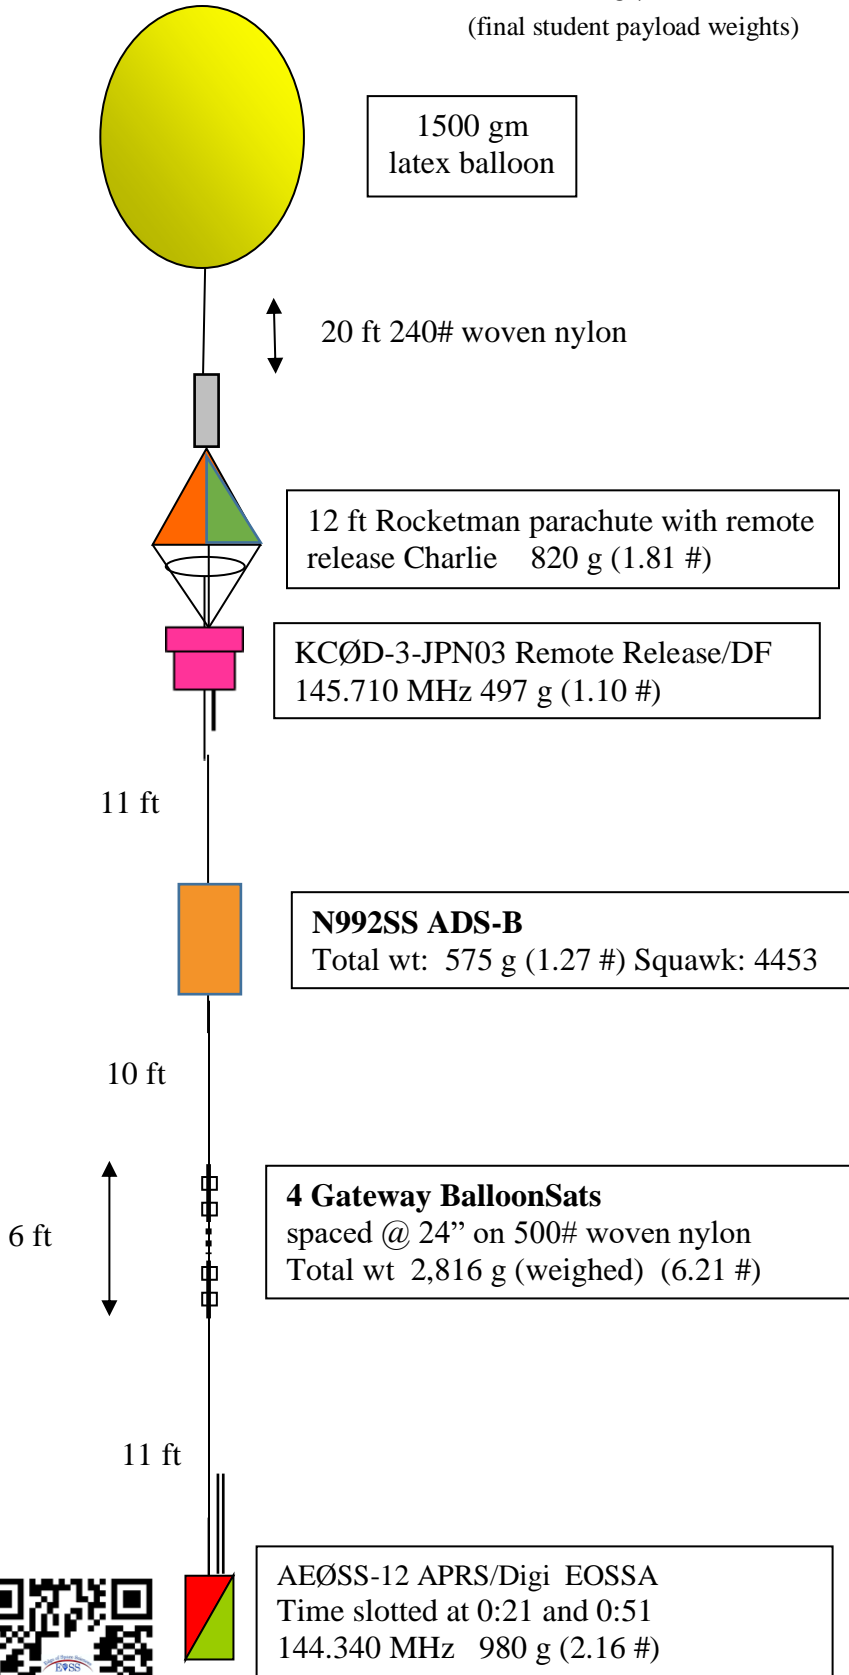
(final student payload weights)

1500 gm
latex balloon

20 ft 240# woven nylon

12 ft Rocketman parachute with remote release Charlie 820 g (1.81 #)

KCØD-3-JPN03 Remote Release/DF
145.710 MHz 497 g (1.10 #)

11 ft

**N992SS ADS-B**
Total wt: 575 g (1.27 #) Squawk: 4453

10 ft

6 ft

**4 Gateway BalloonSats**
spaced @ 24" on 500# woven nylon
Total wt 2,816 g (weighed) (6.21 #)

11 ft

AEØSS-12 APRS/Digi EOSSA
Time slotted at 0:21 and 0:51
144.340 MHz 980 g (2.16 #)

EOSS